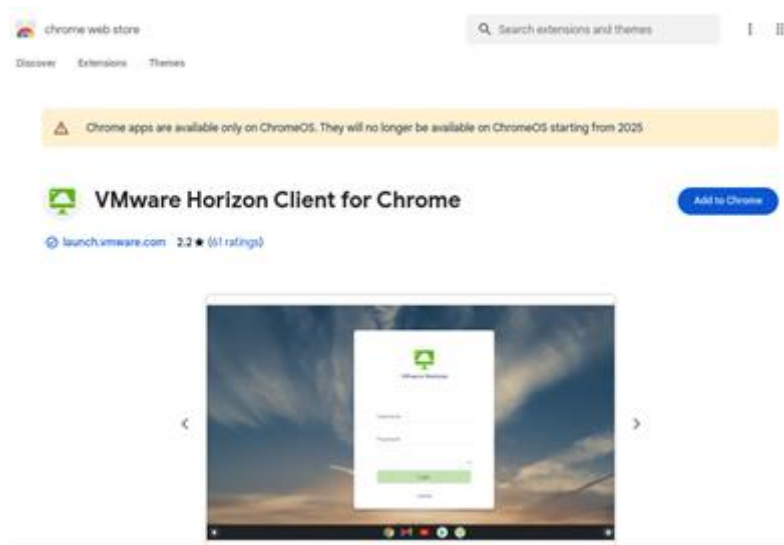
chrome web store

Search extensions and themes

Discover Extensions Themes

Chrome apps are available only on ChromeOS. They will no longer be available on ChromeOS starting from 2025

VMware Horizon Client for Chrome

Add to Chrome

launch.vmware.com 2.2 ★ (61 ratings)

VMware Horizon

Username

Password

Login

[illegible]